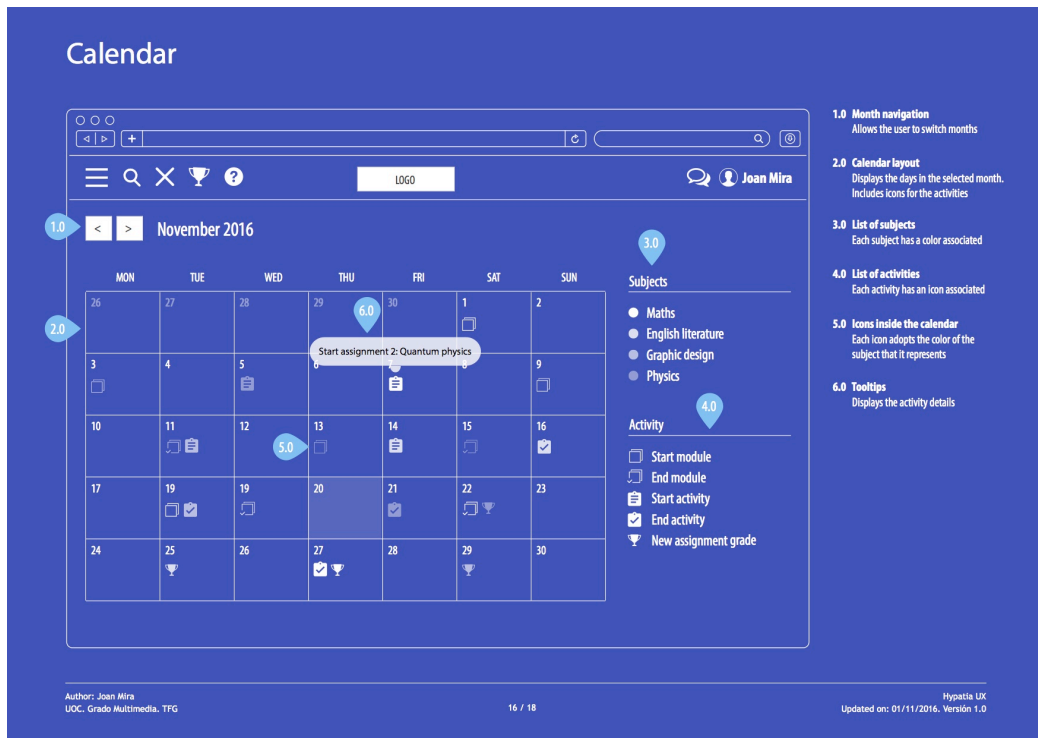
Calendar

LOGO

Joan Mira

1.0

< >

November 2016

3.0

Subjects

Maths
English literature
Graphic design
Physics

4.0

Activity

Start module
End module
Start activity
End activity
New assignment grade

2.0

| MON | TUE | WED | THU | FRI | SAT | SUN |
|---|---|---|---|---|---|---|
| 26 | 27 | 28 | 29 | 30 | 1 | 2 |
| 3 | 4 | 5 | 6 | 7 | 8 | 9 |
| 10 | 11 | 12 | 13 | 14 | 15 | 16 |
| 17 | 19 | 19 | 20 | 21 | 22 | 23 |
| 24 | 25 | 26 | 27 | 28 | 29 | 30 |

6.0

Start assignment 2: Quantum physics

5.0

1.0 Month navigation
Allows the user to switch months

2.0 Calendar layout
Displays the days in the selected month. Includes icons for the activities

3.0 List of subjects
Each subject has a color associated

4.0 List of activities
Each activity has an icon associated

5.0 Icons inside the calendar
Each icon adopts the color of the subject that it represents

6.0 Tooltips
Displays the activity details

Author: Joan Mira
UOC. Grado Multimedia. TFG

16 / 18

Hypatia UX
Updated on: 01/11/2016. Versión 1.0